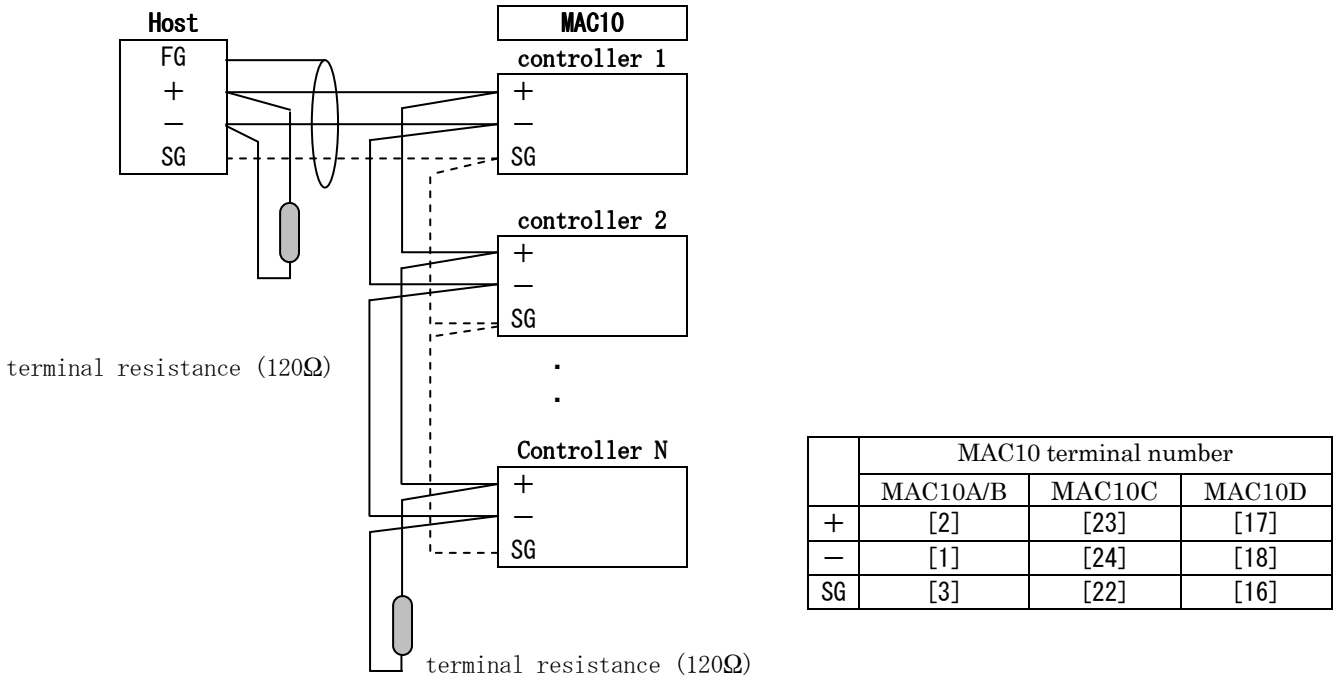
Host
FG
+
−
SG

MAC10
controller 1
+
−
SG

controller 2
+
−
SG

terminal resistance (120Ω)

.
.

Controller N
+
−
SG

terminal resistance (120Ω)

| | MAC10 terminal number | | |
|---|---|---|---|
| | MAC10A/B | MAC10C | MAC10D |
| + | [2] | [23] | [17] |
| − | [1] | [24] | [18] |
| SG | [3] | [22] | [16] |